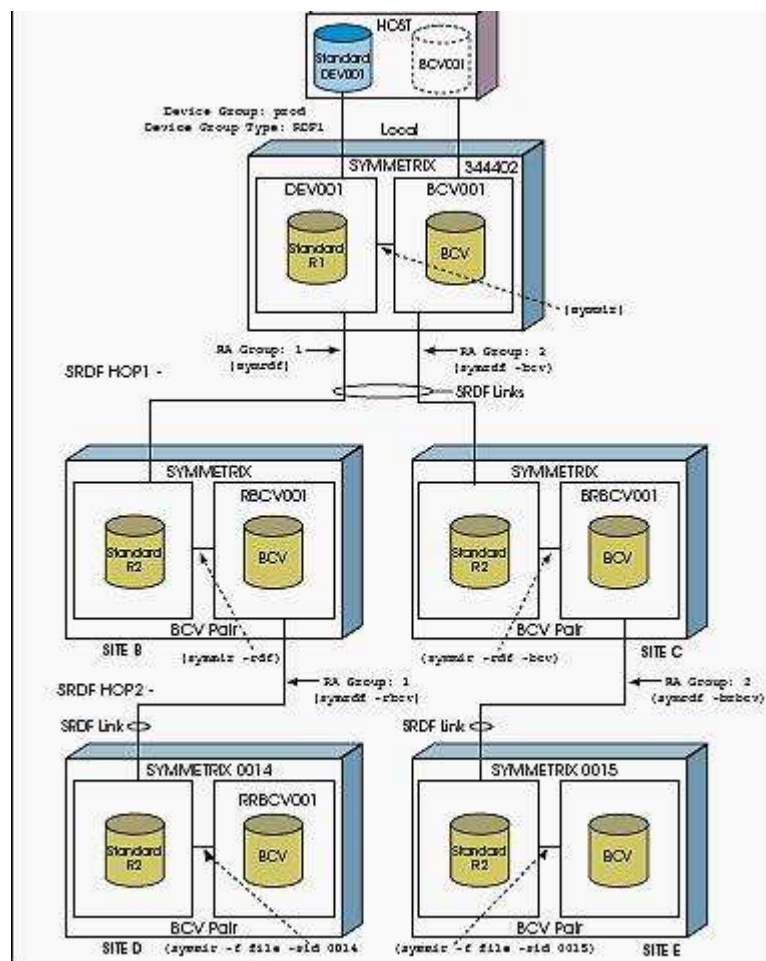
HOST
Standard DEV001
BCV001
Device Group: prod
Device Group Type: RDF1
Local
SYMMETRIX 344402
DEV001
BCV001
Standard R1
BCV
(symmir)
RA Group: 1
(symrdf)
RA Group: 2
(symrdf -bcv)
SRDF HOP1 -
SRDF Links
SYMMETRIX
RBCV001
Standard R2
BCV
BCV Pair
SITE B
(symmir -rdf)
SYMMETRIX
BRBCV001
Standard R2
BCV
BCV Pair
(symmir -rdf -bcv)
SITE C
SRDF HOP2 -
RA Group: 1
(symrdf -rbcv)
RA Group: 2
(symrdf -brbcv)
SRDF Link
SRDF link
SYMMETRIX 0014
RRBCV001
Standard R2
BCV
BCV Pair
SITE D
(symmir -f file -sid 0014
SYMMETRIX 0015
Standard R2
BCV
BCV Pair
(symmir -f file -sid 0015)
SITE E